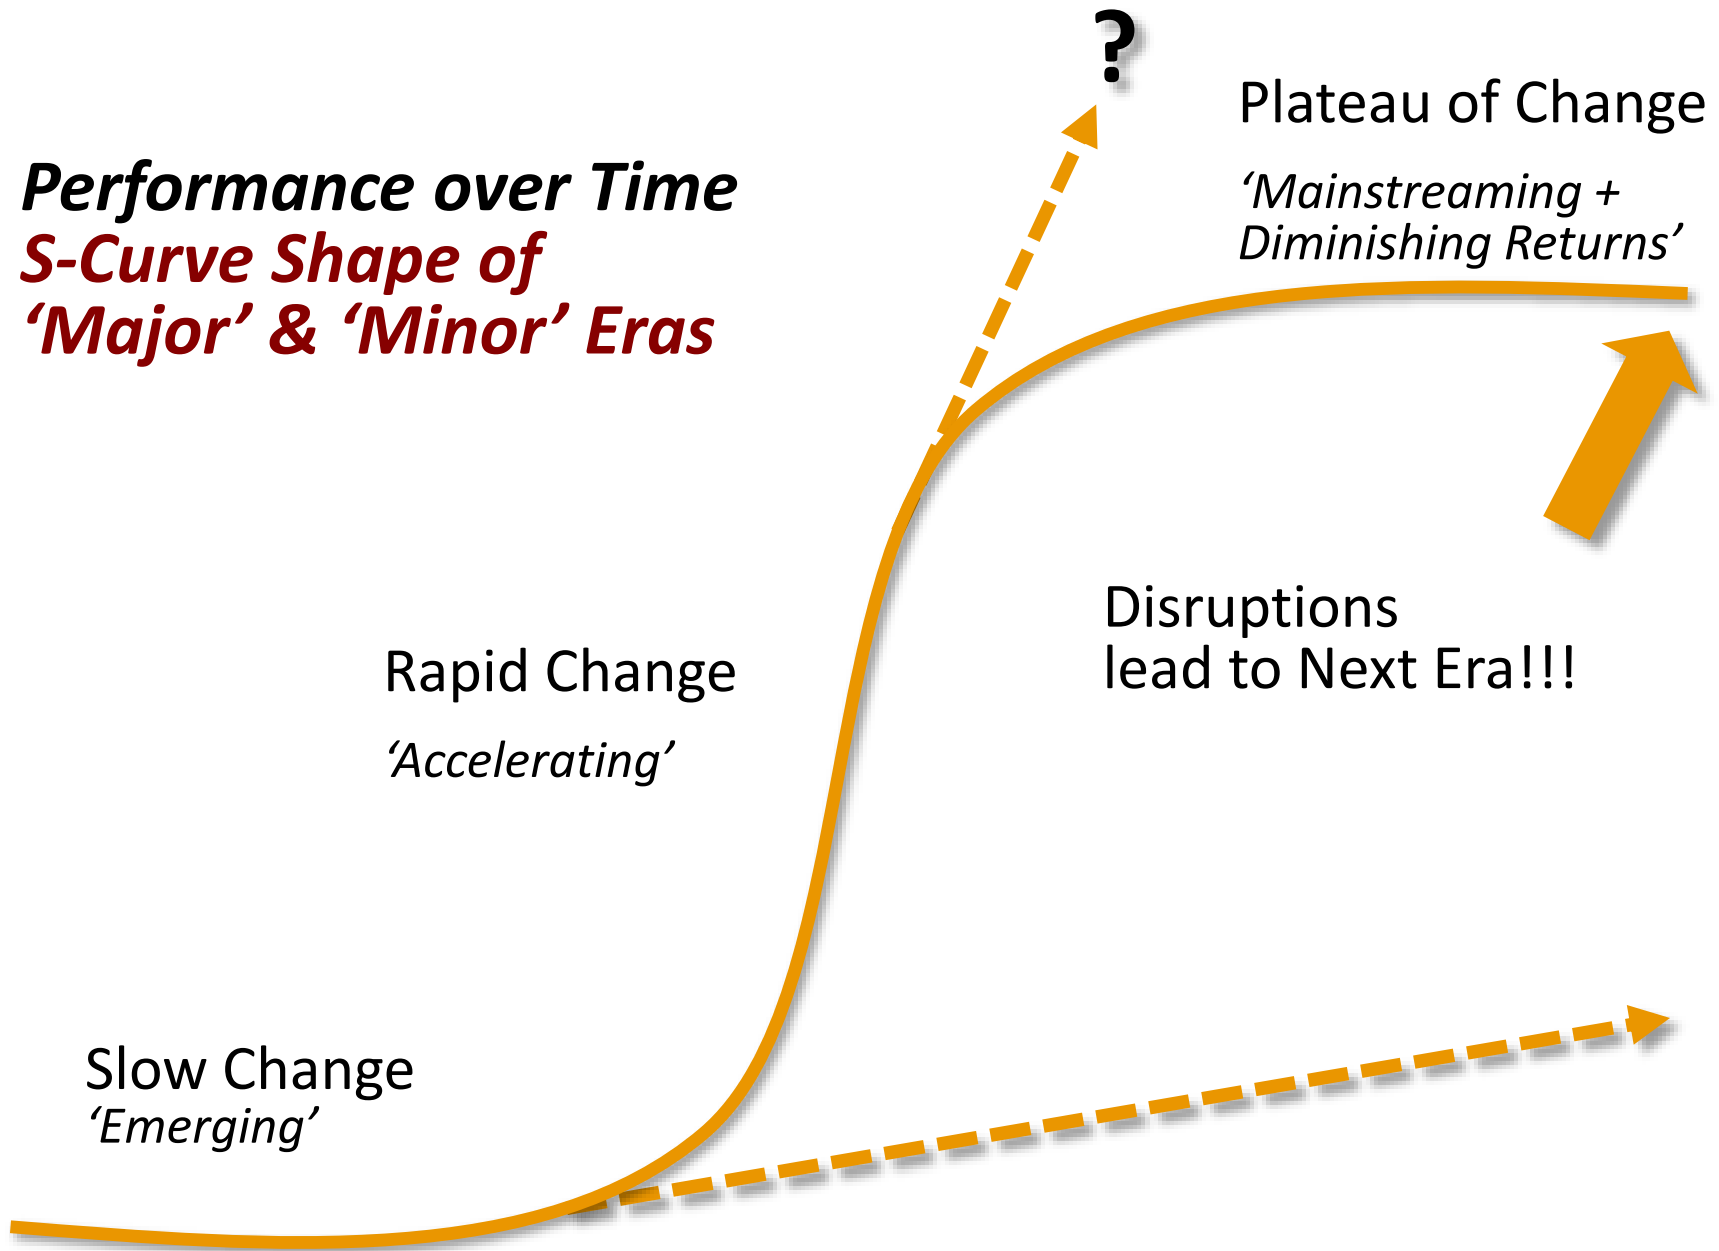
?

Plateau of Change

'Mainstreaming + Diminishing Returns'

Performance over Time
S-Curve Shape of 'Major' & 'Minor' Eras

Disruptions lead to Next Era!!!

Rapid Change

'Accelerating'

Slow Change
'Emerging'